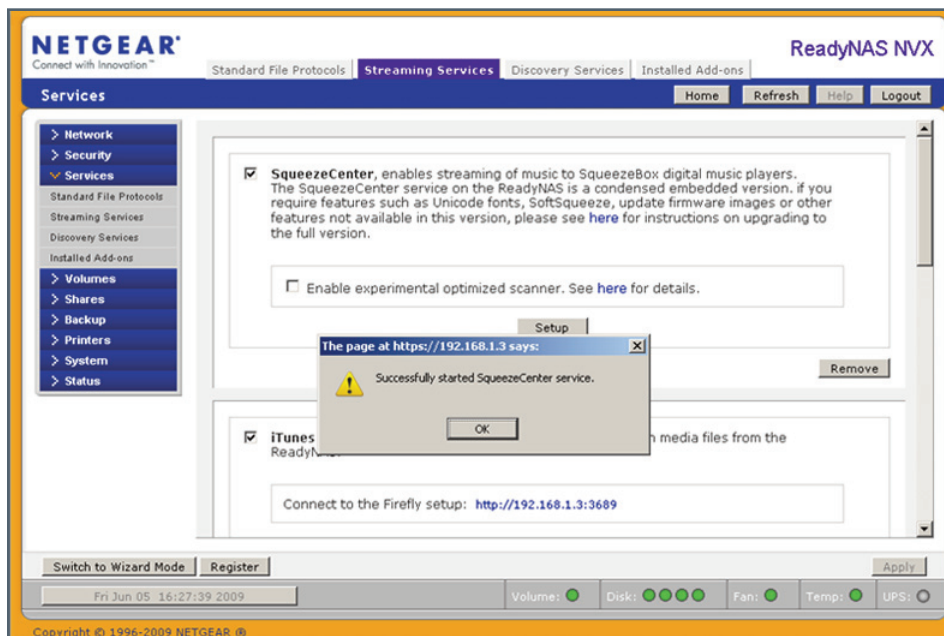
NETGEAR®
Connect with Innovation™

Standard File Protocols | Streaming Services | Discovery Services | Installed Add-ons

ReadyNAS NVX

Services

Home | Refresh | Help | Logout

> Network
> Security
∨ Services
Standard File Protocols
Streaming Services
Discovery Services
Installed Add-ons
> Volumes
> Shares
> Backup
> Printers
> System
> Status

☑ SqueezeCenter, enables streaming of music to SqueezeBox digital music players. The SqueezeCenter service on the ReadyNAS is a condensed embedded version. if you require features such as Unicode fonts, SoftSqueeze, update firmware images or other features not available in this version, please see here for instructions on upgrading to the full version.

☐ Enable experimental optimized scanner. See here for details.

Setup

Remove

The page at https://192.168.1.3 says:

Successfully started SqueezeCenter service.

OK

☑ iTunes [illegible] media files from the ReadyN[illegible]

Connect to the Firefly setup: http://192.168.1.3:3689

Switch to Wizard Mode | Register

Apply

Fri Jun 05 16:27:39 2009

Volume: Disk: Fan: Temp: UPS:

Copyright © 1996-2009 NETGEAR ®